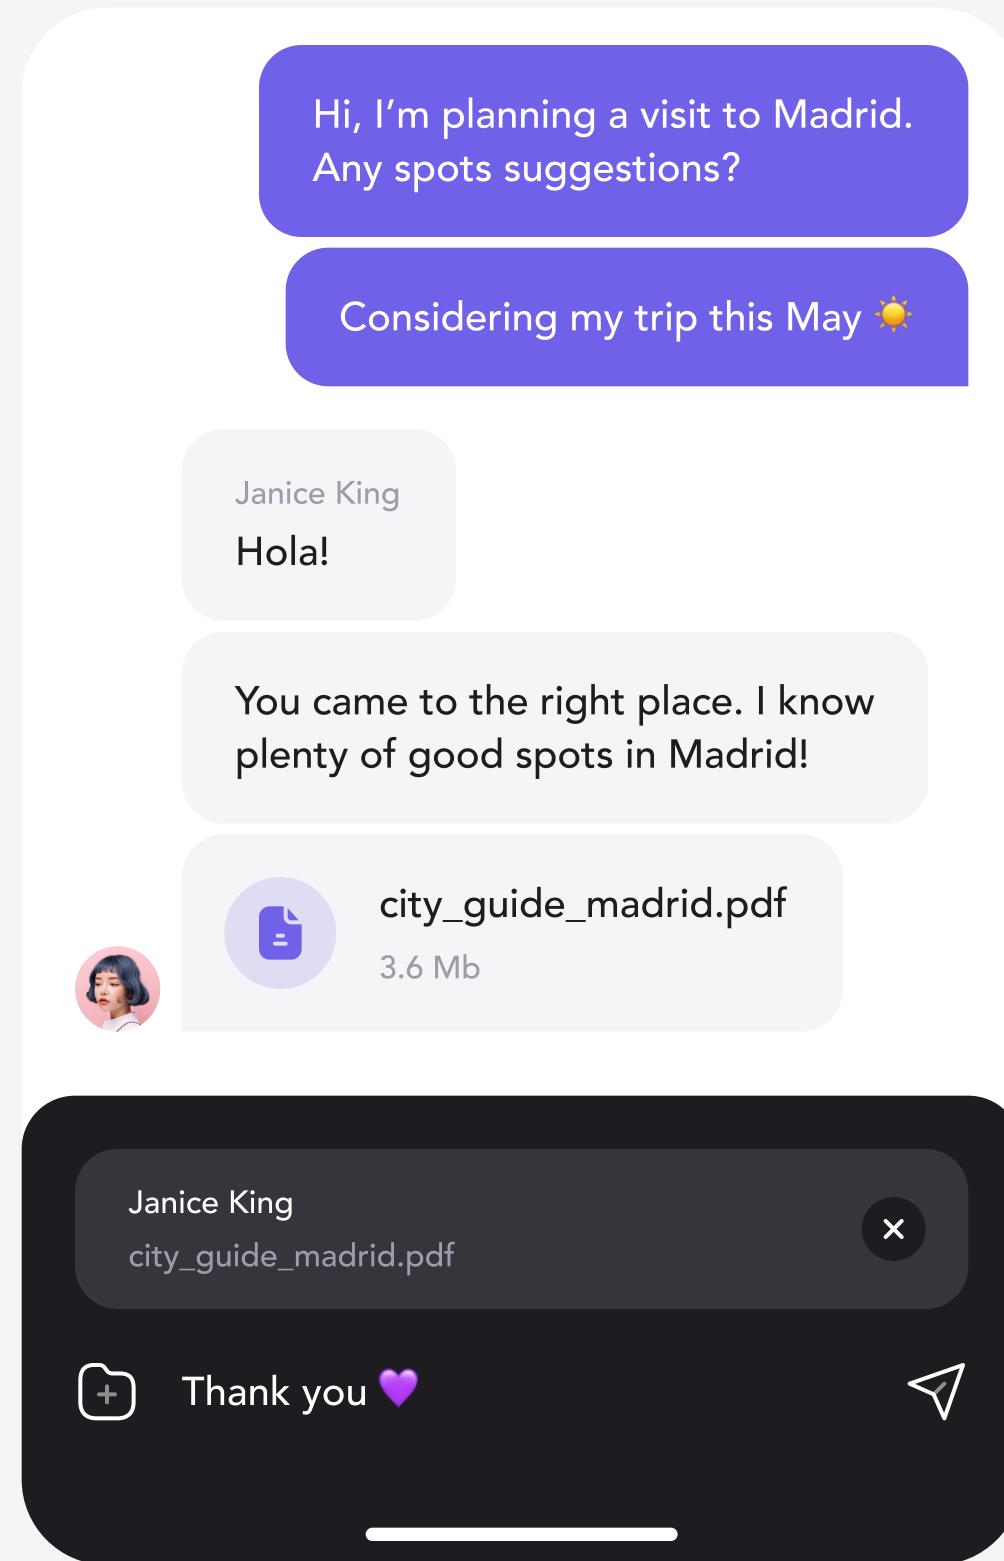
Hi, I’m planning a visit to Madrid. Any spots suggestions?

Considering my trip this May ☀️

Janice King
Hola!

You came to the right place. I know plenty of good spots in Madrid!

city_guide_madrid.pdf
3.6 Mb

Janice King
city_guide_madrid.pdf

Thank you 💜